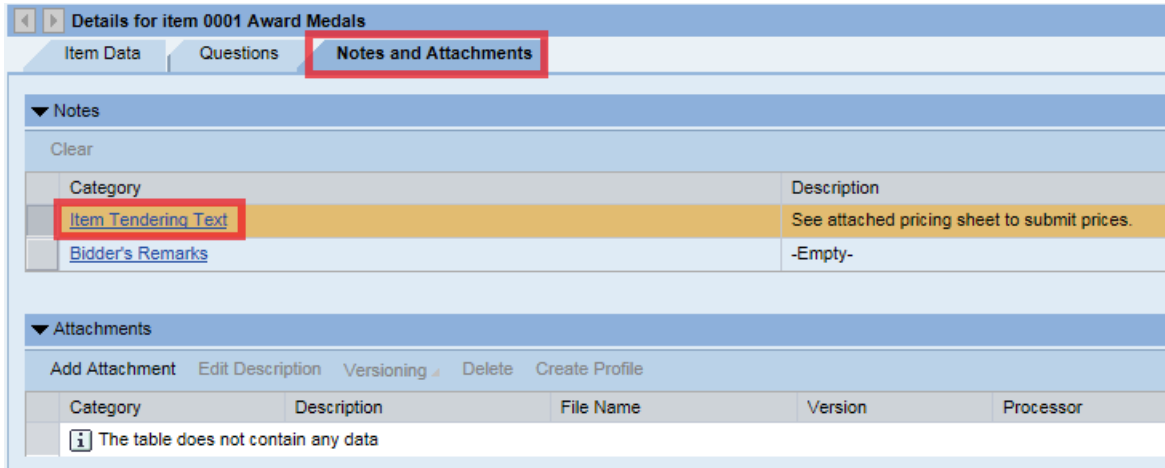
Details for item 0001 Award Medals

Item Data | Questions | Notes and Attachments

Notes

Clear

| Category | Description |
|---|---|
| Item Tendering Text | See attached pricing sheet to submit prices. |
| Bidder's Remarks | -Empty- |

Attachments

Add Attachment | Edit Description | Versioning | Delete | Create Profile

| Category | Description | File Name | Version | Processor |
|---|---|---|---|---|
| The table does not contain any data | | | | |